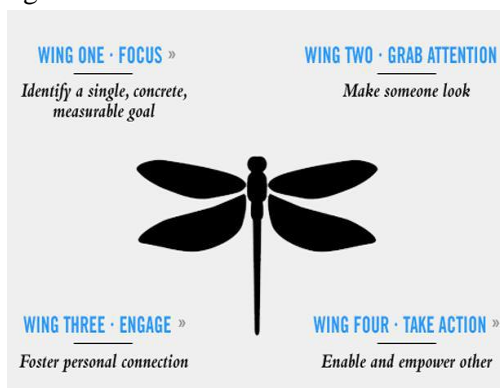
WING ONE · FOCUS »

Identify a single, concrete, measurable goal

WING TWO · GRAB ATTENTION

Make someone look

WING THREE · ENGAGE »

Foster personal connection

WING FOUR · TAKE ACTION »

Enable and empower other